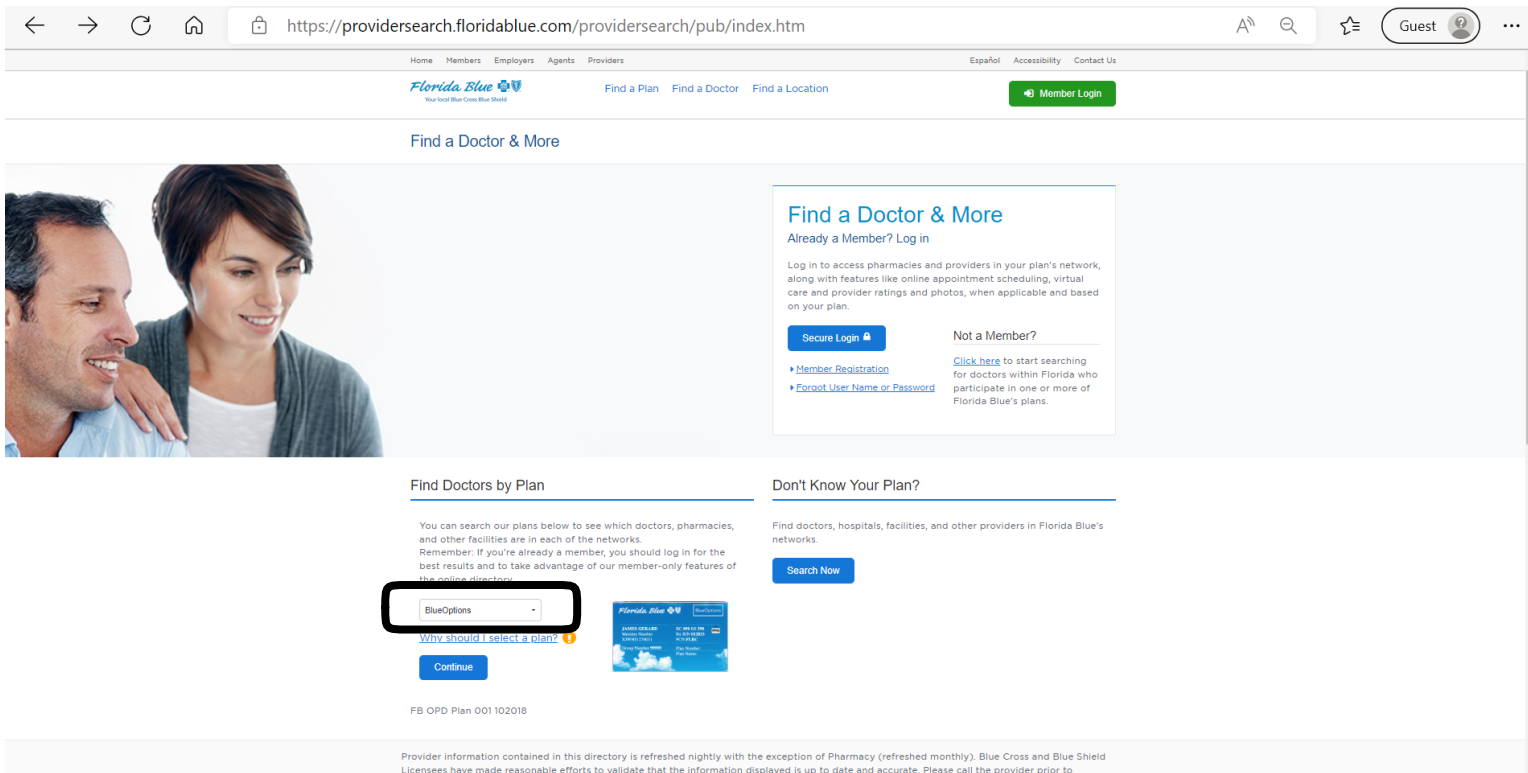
https://providersearch.floridablue.com/providersearch/pub/index.htm

Guest

Home Members Employers Agents Providers

Español Accessibility Contact Us

Florida Blue
Your local Blue Cross Blue Shield

Find a Plan Find a Doctor Find a Location

Member Login

Find a Doctor & More

Find a Doctor & More
Already a Member? Log in

Log in to access pharmacies and providers in your plan's network, along with features like online appointment scheduling, virtual care and provider ratings and photos, when applicable and based on your plan.

Secure Login

Member Registration
Forgot User Name or Password

Not a Member?

Click here to start searching for doctors within Florida who participate in one or more of Florida Blue's plans.

Find Doctors by Plan

You can search our plans below to see which doctors, pharmacies, and other facilities are in each of the networks.
Remember: If you're already a member, you should log in for the best results and to take advantage of our member-only features of the online directory.

BlueOptions

Why should I select a plan?

Continue

FB OPD Plan 001 102018

Don't Know Your Plan?

Find doctors, hospitals, facilities, and other providers in Florida Blue's networks.

Search Now

Provider information contained in this directory is refreshed nightly with the exception of Pharmacy (refreshed monthly). Blue Cross and Blue Shield Licensees have made reasonable efforts to validate that the information displayed is up to date and accurate. Please call the provider prior to